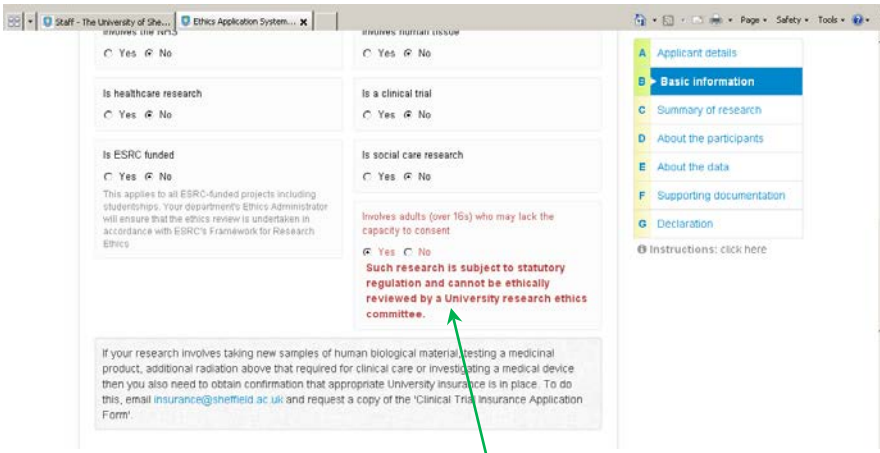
Staff - The University of She... | Ethics Application System... | Page | Safety | Tools

Involves the NHS
Yes No

Involves human tissue
Yes No

Is healthcare research
Yes No

Is a clinical trial
Yes No

Is ESRC funded
Yes No
This applies to all ESRC-funded projects including studentships. Your department's Ethics Administrator will ensure that the ethics review is undertaken in accordance with ESRC's Framework for Research Ethics

Is social care research
Yes No

Involves adults (over 16s) who may lack the capacity to consent
Yes No
Such research is subject to statutory regulation and cannot be ethically reviewed by a University research ethics committee.

If your research involves taking new samples of human biological material, testing a medicinal product, additional radiation above that required for clinical care or investigating a medical device then you also need to obtain confirmation that appropriate University insurance is in place. To do this, email insurance@sheffield.ac.uk and request a copy of the 'Clinical Trial Insurance Application Form'.

A Applicant details
B Basic information
C Summary of research
D About the participants
E About the data
F Supporting documentation
G Declaration
Instructions: click here